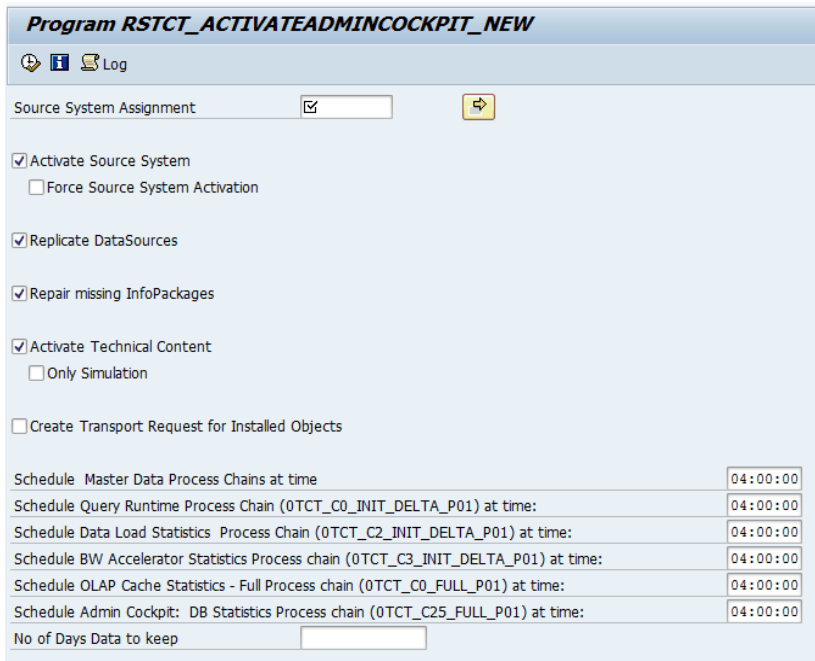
Program RSTCT_ACTIVATEADMINCOCKPIT_NEW

Log

Source System Assignment

Activate Source System
Force Source System Activation

Replicate DataSources

Repair missing InfoPackages

Activate Technical Content
Only Simulation

Create Transport Request for Installed Objects

| | |
|---|---|
| Schedule Master Data Process Chains at time | 04:00:00 |
| Schedule Query Runtime Process Chain (0TCT_C0_INIT_DELTA_P01) at time: | 04:00:00 |
| Schedule Data Load Statistics Process Chain (0TCT_C2_INIT_DELTA_P01) at time: | 04:00:00 |
| Schedule BW Accelerator Statistics Process chain (0TCT_C3_INIT_DELTA_P01) at time: | 04:00:00 |
| Schedule OLAP Cache Statistics - Full Process chain (0TCT_C0_FULL_P01) at time: | 04:00:00 |
| Schedule Admin Cockpit: DB Statistics Process chain (0TCT_C25_FULL_P01) at time: | 04:00:00 |
| No of Days Data to keep | |